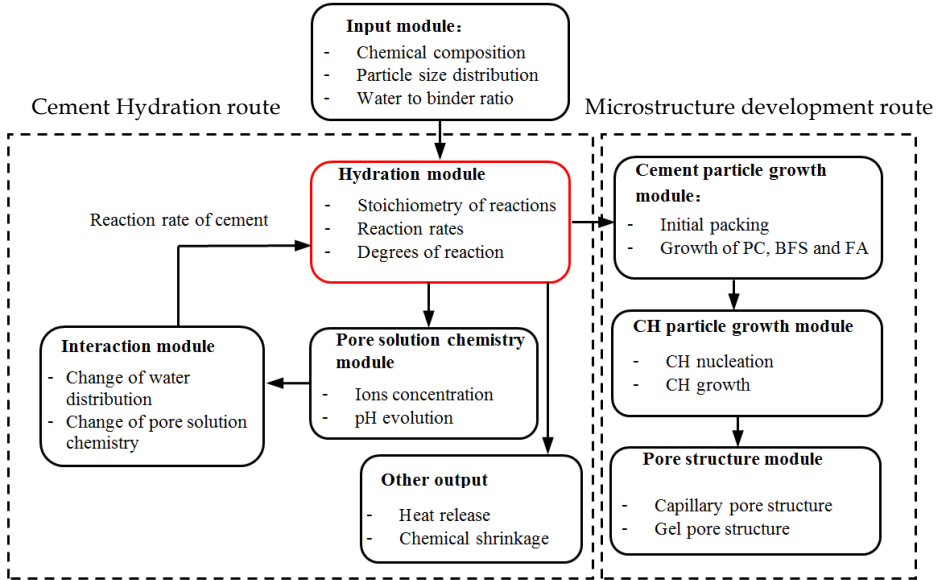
Input module：
- Chemical composition
- Particle size distribution
- Water to binder ratio

Cement Hydration route

Microstructure development route

Hydration module
- Stoichiometry of reactions
- Reaction rates
- Degrees of reaction

Reaction rate of cement

Cement particle growth module：
- Initial packing
- Growth of PC, BFS and FA

Interaction module
- Change of water distribution
- Change of pore solution chemistry

Pore solution chemistry module
- Ions concentration
- pH evolution

CH particle growth module
- CH nucleation
- CH growth

Other output
- Heat release
- Chemical shrinkage

Pore structure module
- Capillary pore structure
- Gel pore structure